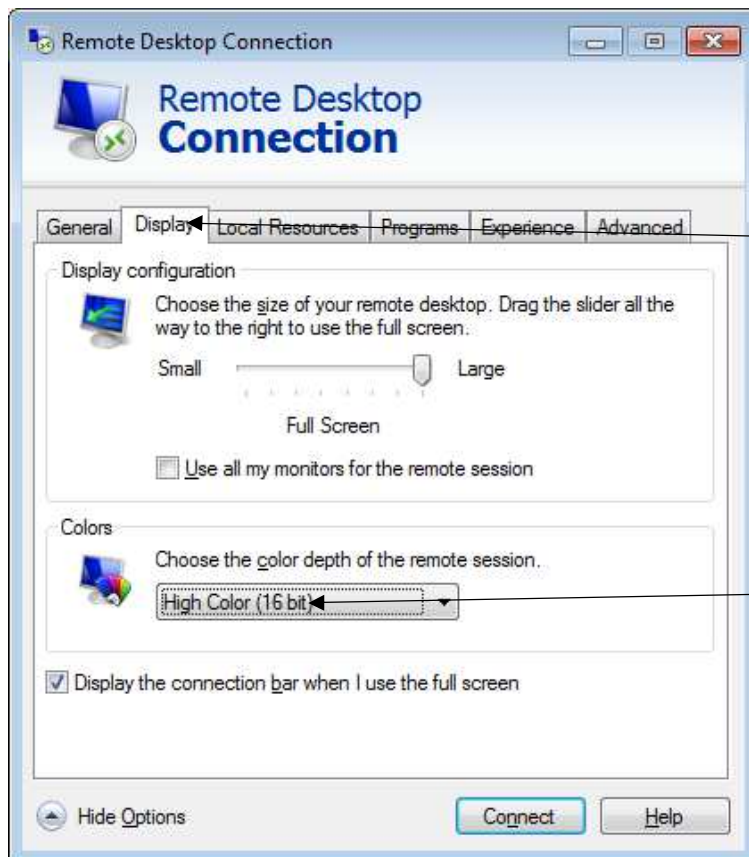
Remote Desktop Connection

Remote Desktop
Connection

General | Display | Local Resources | Programs | Experience | Advanced

Display configuration

Choose the size of your remote desktop. Drag the slider all the way to the right to use the full screen.

Small

Large

Full Screen

Use all my monitors for the remote session

Colors

Choose the color depth of the remote session.

High Color (16 bit)

Display the connection bar when I use the full screen

Hide Options

Connect

Help